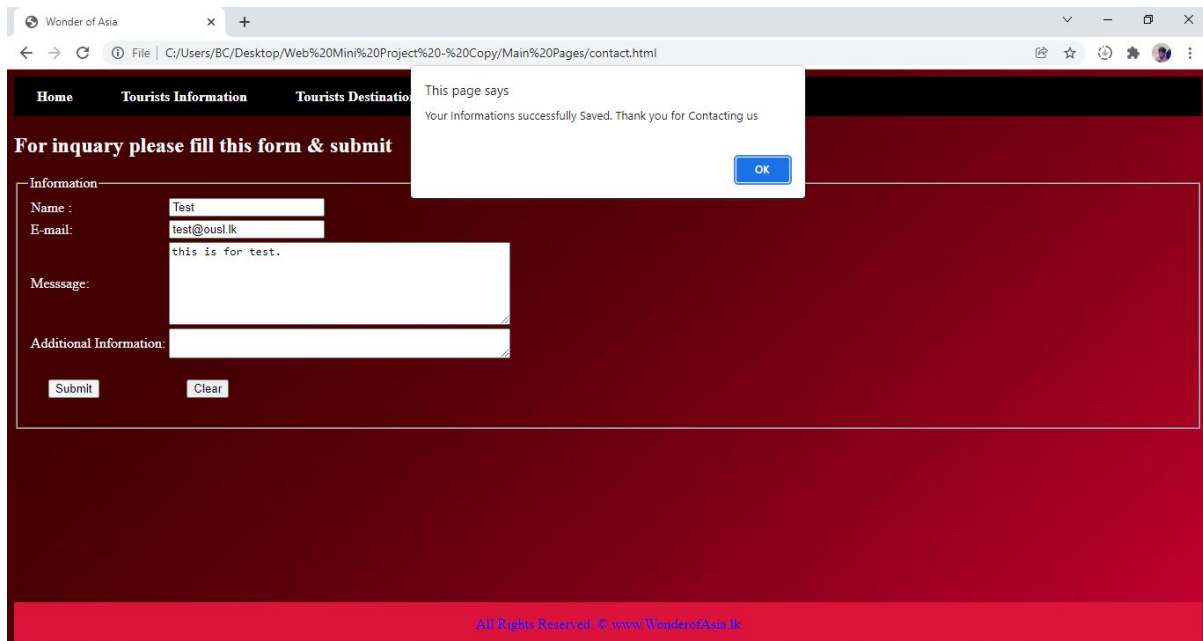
Wonder of Asia

File | C:/Users/BC/Desktop/Web%20Mini%20Project%20-%20Copy/Main%20Pages/contact.html

Home Tourists Information Tourists Destinatio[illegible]

This page says

Your Informations successfully Saved. Thank you for Contacting us

OK

For inquary please fill this form & submit

Information

Name : Test

E-mail: test@ousl.lk

Messsage: this is for test.

Additional Information:

Submit Clear

All Rights Reserved. © www.WonderofAsia.lk